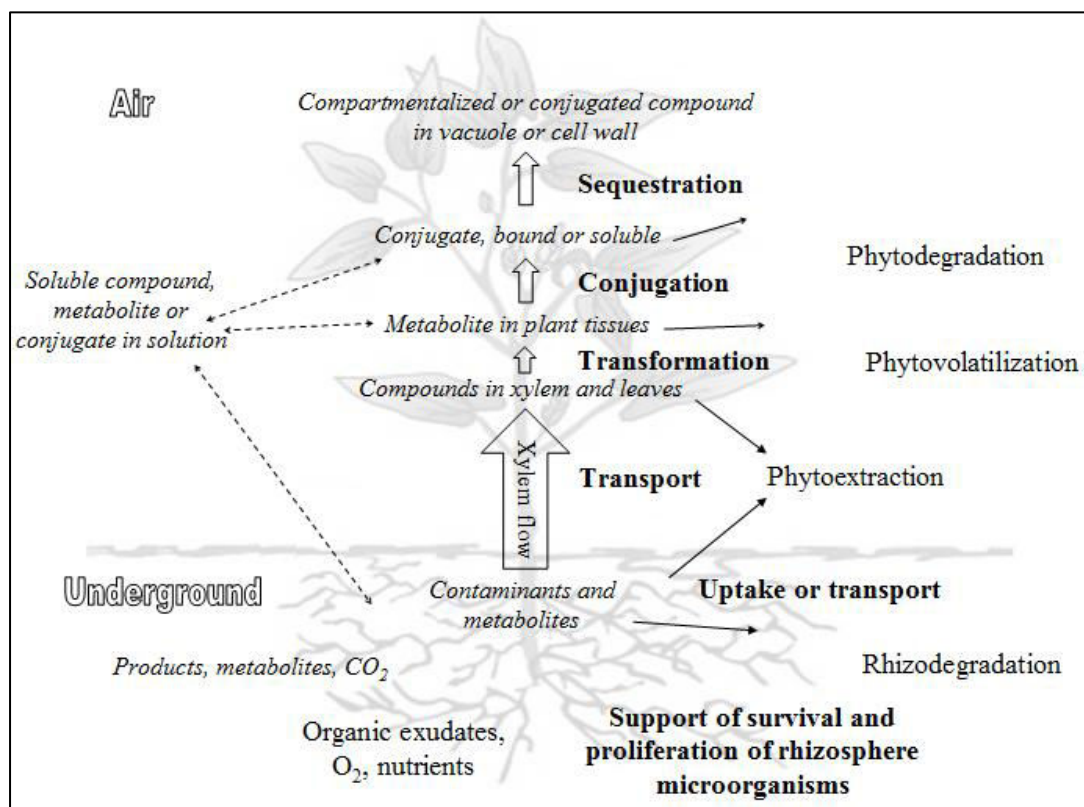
Air

Compartmentalized or conjugated compound in vacuole or cell wall

Sequestration

Conjugate, bound or soluble

Phytodegradation

Soluble compound, metabolite or conjugate in solution

Conjugation

Metabolite in plant tissues

Transformation

Phytovolatilization

Compounds in xylem and leaves

Xylem flow

Transport

Phytoextraction

Underground

Contaminants and metabolites

Uptake or transport

Products, metabolites, $CO_2$

Rhizodegradation

Organic exudates, $O_2$, nutrients

Support of survival and proliferation of rhizosphere microorganisms